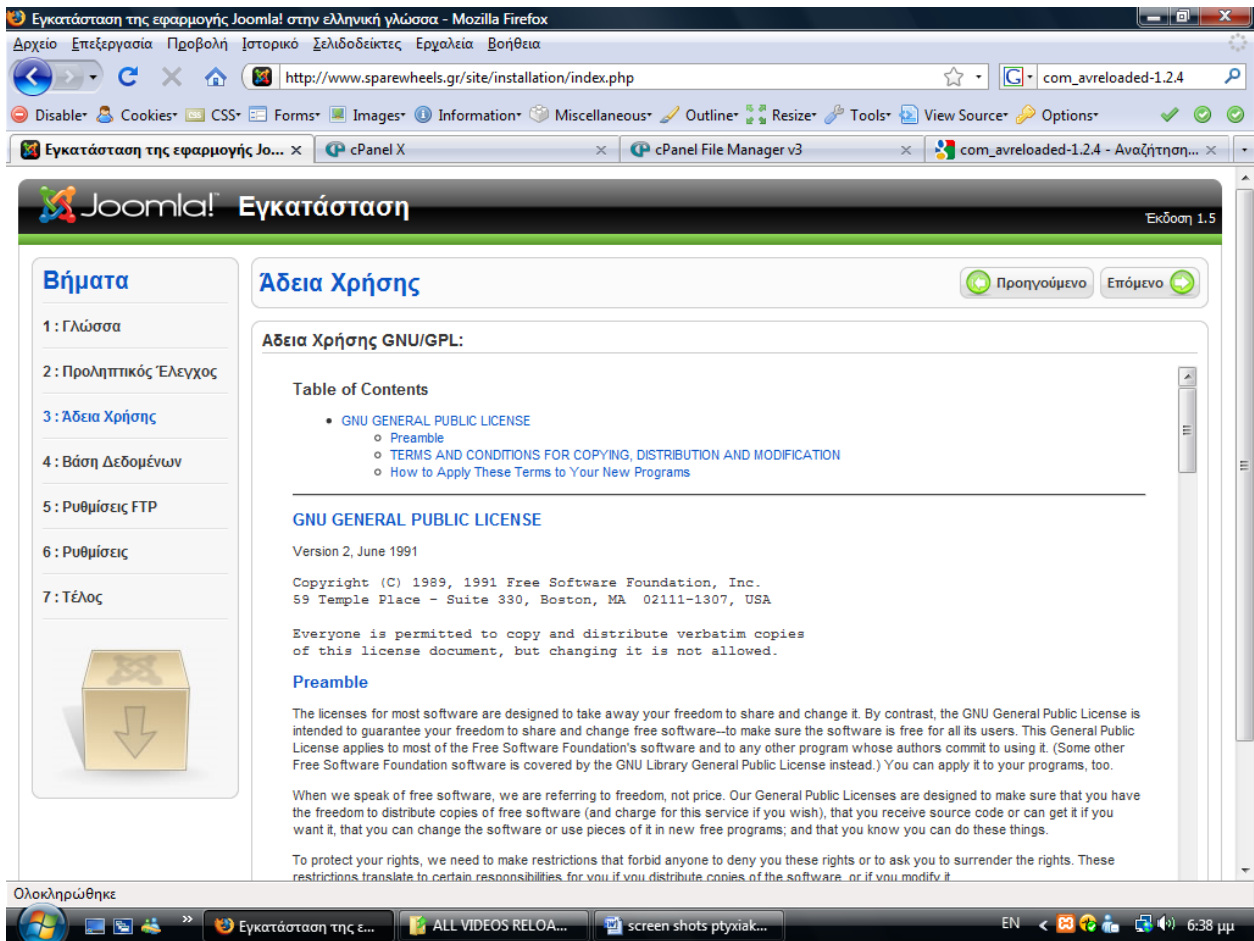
Εγκατάσταση της εφαρμογής Joomla! στην ελληνική γλώσσα - Mozilla Firefox

Αρχείο Επεξεργασία Προβολή Ιστορικό Σελιδοδείκτες Εργαλεία Βοήθεια

http://www.sparewheels.gr/site/installation/index.php

com_avreloaded-1.2.4

Disable Cookies CSS Forms Images Information Miscellaneous Outline Resize Tools View Source Options

Εγκατάσταση της εφαρμογής Jo... × | cPanel X × | cPanel File Manager v3 × | com_avreloaded-1.2.4 - Αναζήτηση... ×

Joomla! Εγκατάσταση

Έκδοση 1.5

Βήματα

1 : Γλώσσα

2 : Προληπτικός Έλεγχος

3 : Άδεια Χρήσης

4 : Βάση Δεδομένων

5 : Ρυθμίσεις FTP

6 : Ρυθμίσεις

7 : Τέλος

Άδεια Χρήσης

Προηγούμενο Επόμενο

Αδεια Χρήσης GNU/GPL:

Table of Contents

- GNU GENERAL PUBLIC LICENSE
  - Preamble
  - TERMS AND CONDITIONS FOR COPYING, DISTRIBUTION AND MODIFICATION
  - How to Apply These Terms to Your New Programs

GNU GENERAL PUBLIC LICENSE

Version 2, June 1991

Copyright (C) 1989, 1991 Free Software Foundation, Inc.
59 Temple Place - Suite 330, Boston, MA 02111-1307, USA

Everyone is permitted to copy and distribute verbatim copies
of this license document, but changing it is not allowed.

Preamble

The licenses for most software are designed to take away your freedom to share and change it. By contrast, the GNU General Public License is intended to guarantee your freedom to share and change free software--to make sure the software is free for all its users. This General Public License applies to most of the Free Software Foundation's software and to any other program whose authors commit to using it. (Some other Free Software Foundation software is covered by the GNU Library General Public License instead.) You can apply it to your programs, too.

When we speak of free software, we are referring to freedom, not price. Our General Public Licenses are designed to make sure that you have the freedom to distribute copies of free software (and charge for this service if you wish), that you receive source code or can get it if you want it, that you can change the software or use pieces of it in new free programs; and that you know you can do these things.

To protect your rights, we need to make restrictions that forbid anyone to deny you these rights or to ask you to surrender the rights. These restrictions translate to certain responsibilities for you if you distribute copies of the software, or if you modify it.

Ολοκληρώθηκε

Εγκατάσταση της ε... | ALL VIDEOS RELOA... | screen shots ptyxiak...

EN 6:38 μμ